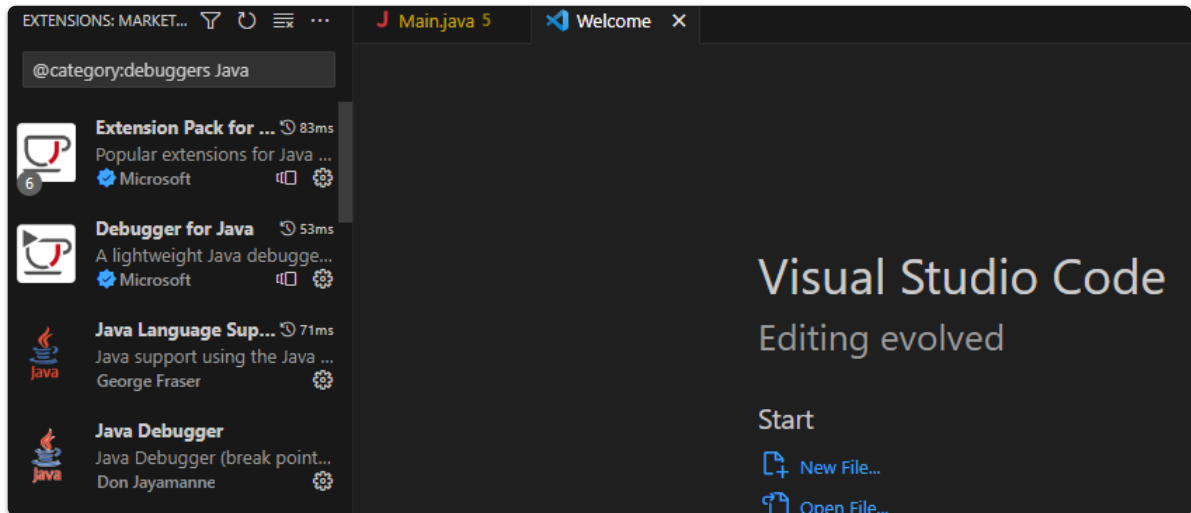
EXTENSIONS: MARKET... ⋯

Main.java 5

Welcome ×

@category:debuggers Java

Extension Pack for ... 83ms
Popular extensions for Java ...
6
Microsoft

Debugger for Java 53ms
A lightweight Java debugge...
Microsoft

Java Language Sup... 71ms
Java support using the Java ...
Java
George Fraser

Java Debugger
Java Debugger (break point...
Java
Don Jayamanne

Visual Studio Code
Editing evolved

Start
New File...
Open File...